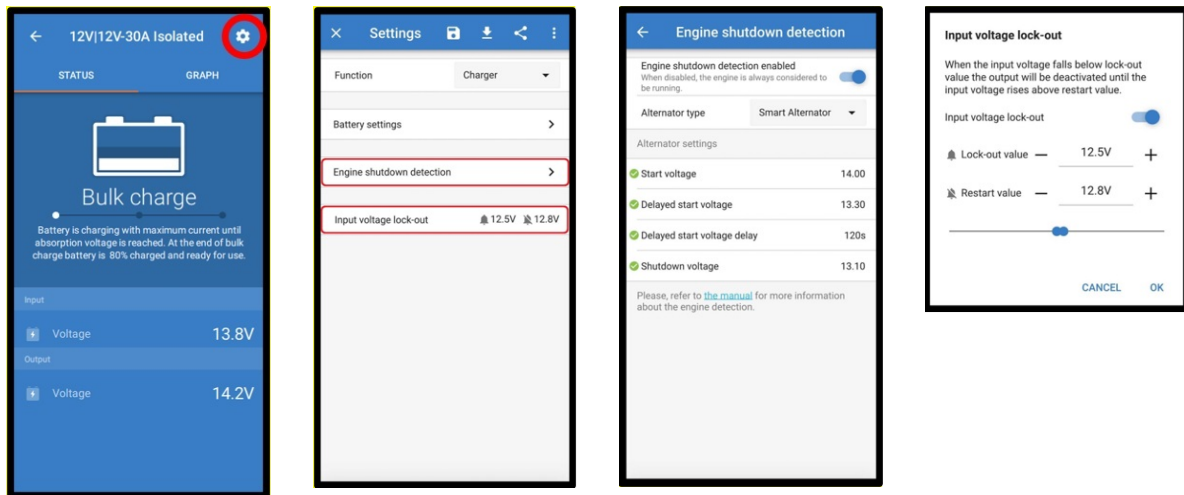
12V|12V-30A Isolated

STATUS

GRAPH

Bulk charge

Battery is charging with maximum current until absorption voltage is reached. At the end of bulk charge battery is 80% charged and ready for use.

Input

Voltage 13.8V

Output

Voltage 14.2V

Settings

Function Charger

Battery settings

Engine shutdown detection

Input voltage lock-out 12.5V 12.8V

Engine shutdown detection

Engine shutdown detection enabled
When disabled, the engine is always considered to be running.

Alternator type Smart Alternator

Alternator settings

Start voltage 14.00

Delayed start voltage 13.30

Delayed start voltage delay 120s

Shutdown voltage 13.10

Please, refer to the manual for more information about the engine detection.

Input voltage lock-out

When the input voltage falls below lock-out value the output will be deactivated until the input voltage rises above restart value.

Input voltage lock-out

Lock-out value — 12.5V +

Restart value — 12.8V +

CANCEL OK